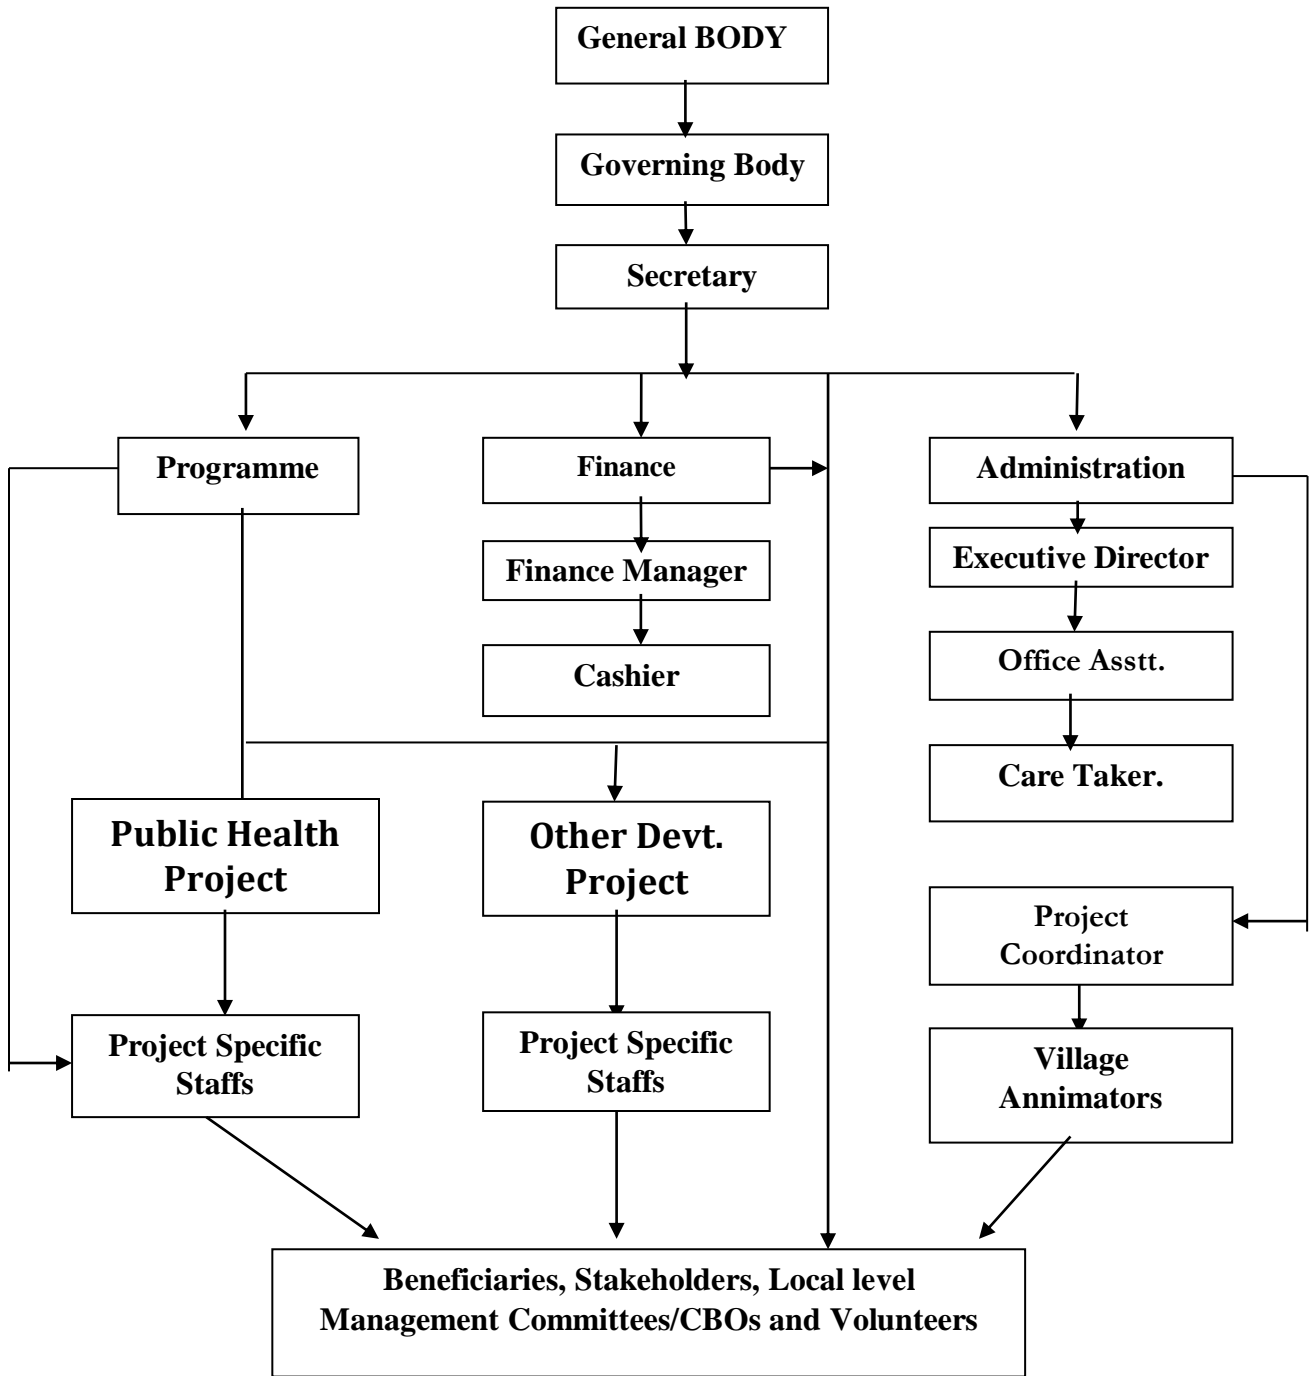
General BODY

Governing Body

Secretary

Programme

Finance

Finance Manager

Cashier

Administration

Executive Director

Office Asstt.

Care Taker.

Public Health Project

Other Devt. Project

Project Coordinator

Project Specific Staffs

Project Specific Staffs

Village Annimators

Beneficiaries, Stakeholders, Local level Management Committees/CBOs and Volunteers